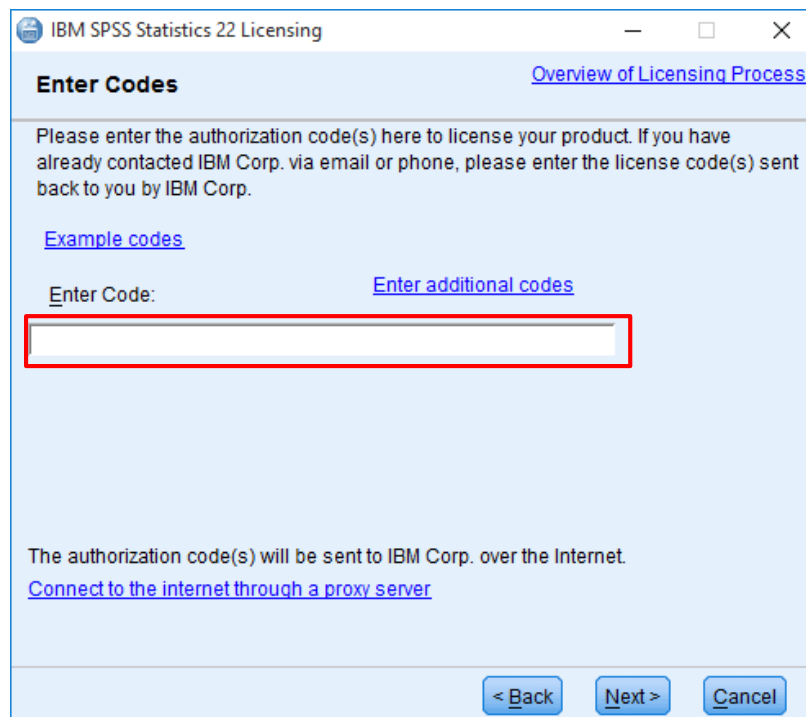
IBM SPSS Statistics 22 Licensing

Enter Codes

Overview of Licensing Process

Please enter the authorization code(s) here to license your product. If you have already contacted IBM Corp. via email or phone, please enter the license code(s) sent back to you by IBM Corp.

Example codes

Enter Code:

Enter additional codes

The authorization code(s) will be sent to IBM Corp. over the Internet.

Connect to the internet through a proxy server

< Back

Next >

Cancel